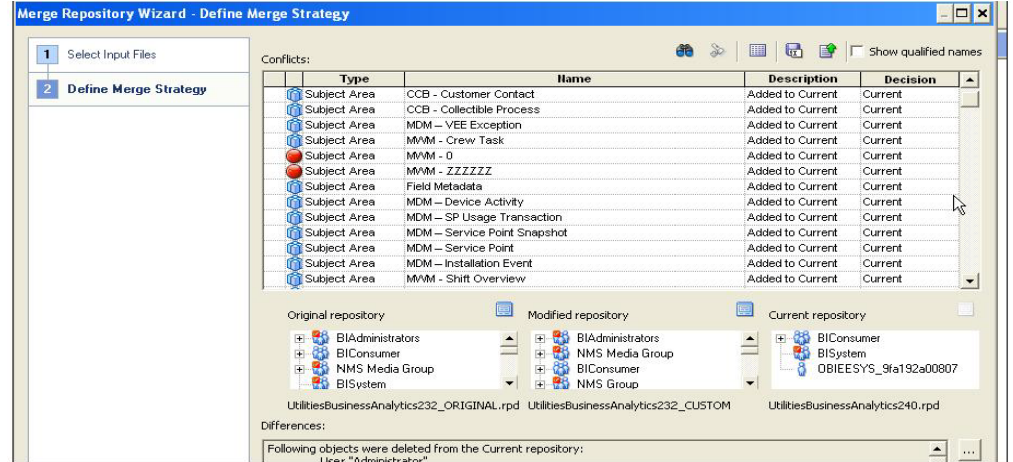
Merge Repository Wizard - Define Merge Strategy

1 Select Input Files

2 Define Merge Strategy

Conflicts:

Show qualified names

| Type | Name | Description | Decision |
|---|---|---|---|
| Subject Area | CCB - Customer Contact | Added to Current | Current |
| Subject Area | CCB - Collectible Process | Added to Current | Current |
| Subject Area | MDM – VEE Exception | Added to Current | Current |
| Subject Area | MWM - Crew Task | Added to Current | Current |
| Subject Area | MWM - 0 | Added to Current | Current |
| Subject Area | MWM - ZZZZZZ | Added to Current | Current |
| Subject Area | Field Metadata | Added to Current | Current |
| Subject Area | MDM – Device Activity | Added to Current | Current |
| Subject Area | MDM – SP Usage Transaction | Added to Current | Current |
| Subject Area | MDM – Service Point Snapshot | Added to Current | Current |
| Subject Area | MDM – Service Point | Added to Current | Current |
| Subject Area | MDM – Installation Event | Added to Current | Current |
| Subject Area | MWM - Shift Overview | Added to Current | Current |

Original repository
BIAdministrators
BIConsumer
NMS Media Group
BISystem
UtilitiesBusinessAnalytics232_ORIGINAL.rpd

Modified repository
BIAdministrators
NMS Media Group
BIConsumer
NMS Group
UtilitiesBusinessAnalytics232_CUSTOM

Current repository
BIConsumer
BISystem
OBIEESYS_9fa192a00807
UtilitiesBusinessAnalytics240.rpd

Differences:

Following objects were deleted from the Current repository:
User "Administrator"

...